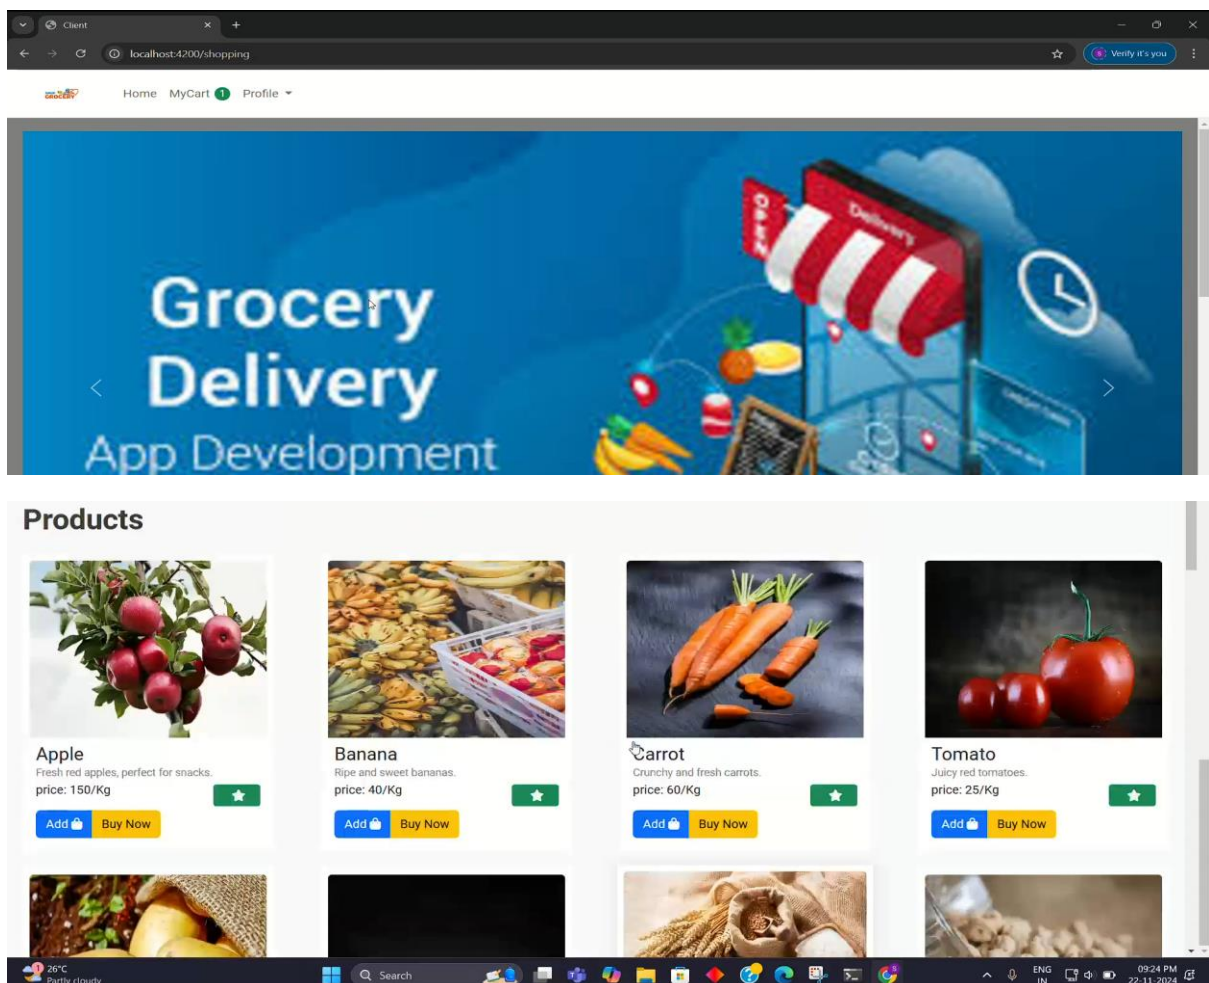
Client

localhost:4200/shopping

Verify it's you

GROCERY

Home MyCart 1 Profile

OPEN

Delivery

Grocery Delivery App Development

Products

Apple
Fresh red apples, perfect for snacks.
price: 150/Kg
Add Buy Now

Banana
Ripe and sweet bananas.
price: 40/Kg
Add Buy Now

Carrot
Crunchy and fresh carrots.
price: 60/Kg
Add Buy Now

Tomato
Juicy red tomatoes.
price: 25/Kg
Add Buy Now

26°C
Partly cloudy

Search

ENG
IN

09:24 PM
22-11-2024